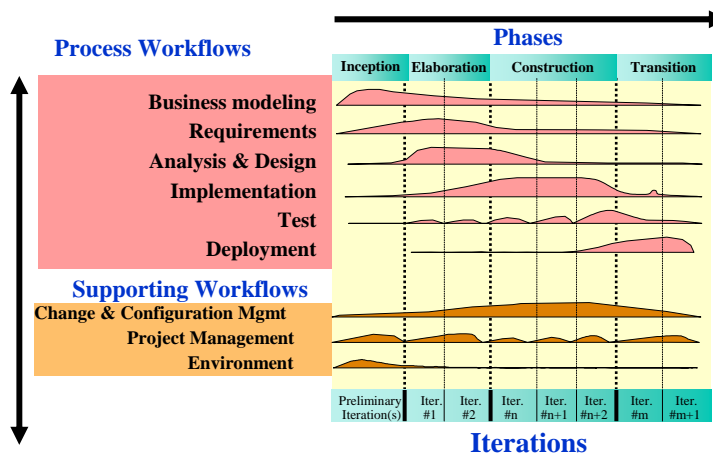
Phases

Process Workflows

Inception | Elaboration | Construction | Transition

Business modeling
Requirements
Analysis & Design
Implementation
Test
Deployment

Supporting Workflows

Change & Configuration Mgmt
Project Management
Environment

| Preliminary Iteration(s) | Iter. #1 | Iter. #2 | Iter. #n | Iter. #n+1 | Iter. #n+2 | Iter. #m | Iter. #m+1 |
|---|---|---|---|---|---|---|---|

Iterations